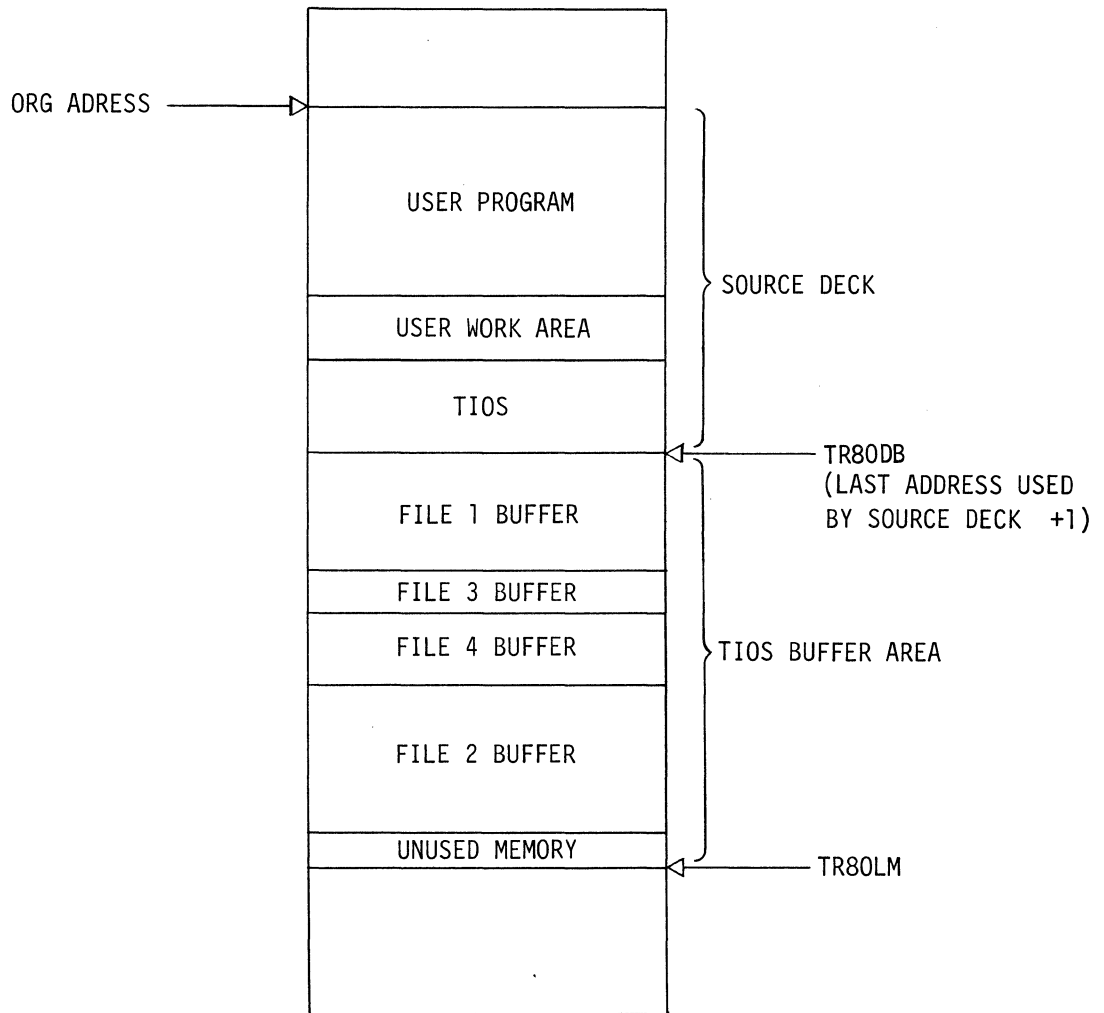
ORG ADRESS

USER PROGRAM

USER WORK AREA

TIOS

SOURCE DECK

TR80DB
(LAST ADDRESS USED BY SOURCE DECK +1)

FILE 1 BUFFER

FILE 3 BUFFER

FILE 4 BUFFER

TIOS BUFFER AREA

FILE 2 BUFFER

UNUSED MEMORY

TR80LM